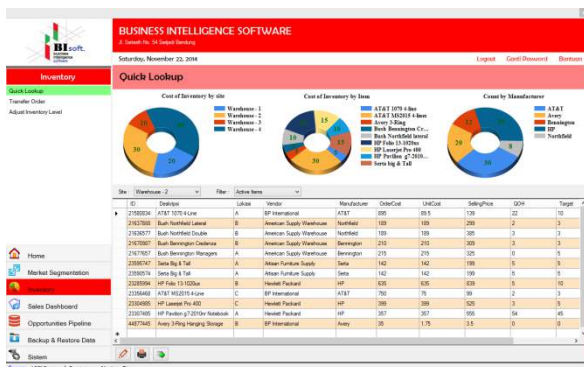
BIsoft.

BUSINESS INTELLIGENCE SOFTWARE
Jl. Sekelimus No. 34 Soekarno Hatta

Saturday, November 22, 2014

Logout Ganti Password Bantuan

Inventory

Quick Lookup
Transfer Order
Adjust Inventory Level

Quick Lookup

Cost of Inventory by site

Warehouse - 1
Warehouse - 2
Warehouse - 3
Warehouse - 4

20
30
20
30

Cost of Inventory by Item

AT&T 1070 4-line
AT&T MS2015 4-line
Avery 3-Ring
Bush Bennington Cr...
Bush Northfield lateral
HP Folio 13-1020us
HP Laserjet Pro 400
HP Pavilion g7-2010...
Serta big & tall

15
15
15
10

Count by Manufacturer

AT&T
Avery
Bennington
HP
Northfield

15
20
30
20

Site: Warehouse - 2
Filter: Active Items

| | ID | Deskripsi | Lokasi | Vendor | Manufacturer | OrderCost | UnitCost | SellingPrice | QOH | Target |
|---|---|---|---|---|---|---|---|---|---|---|
| ▶ | 21580834 | AT&T 1070 4-Line | A | BP International | AT&T | 895 | 89.5 | 139 | 22 | 10 |
| | 21637888 | Bush Northfield Lateral | B | American Supply Warehouse | Northfield | 189 | 189 | 299 | 2 | 3 |
| | 21636577 | Bush Northfield Double | B | American Supply Warehouse | Northfield | 189 | 189 | 385 | 3 | 3 |
| | 21670807 | Bush Bennington Credenza | B | American Supply Warehouse | Bennington | 210 | 210 | 309 | 3 | 3 |
| | 21677657 | Bush Bennington Managers | A | American Supply Warehouse | Bennington | 215 | 215 | 325 | 0 | 5 |
| | 23595747 | Serta Big & Tall | A | Artisan Furniture Supply | Serta | 142 | 142 | 198 | 5 | 5 |
| | 23590574 | Serta Big & Tall | A | Artisan Furniture Supply | Serta | 142 | 142 | 198 | 5 | 5 |
| | 23285994 | HP Folio 13-1020us | B | Hewlett Packard | HP | 635 | 635 | 839 | 5 | 10 |
| | 23356468 | AT&T MS2015 4-Line | C | BP International | AT&T | 750 | 75 | 99 | 2 | 3 |
| | 23304985 | HP Laserjet Pro 400 | C | Hewlett Packard | HP | 399 | 399 | 529 | 3 | 3 |
| | 23307485 | HP Pavilion g7-2010nr Notebook | A | Hewlett Packard | HP | 357 | 357 | 555 | 54 | 45 |
| | 44877445 | Avery 3-Ring Hanging Storage | B | BP International | Avery | 35 | 1.75 | 3.5 | 0 | 10 |

Home
Market Segmentation
Inventory
Sales Dashboard
Opportunities Pipeline
Backup & Restore Data
Sistem